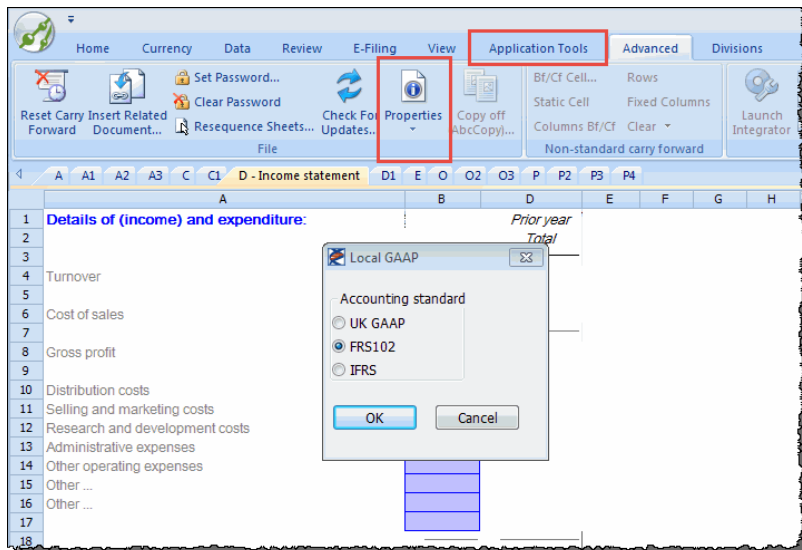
Home Currency Data Review E-Filing View Application Tools Advanced Divisions

Reset Carry Forward
Insert Related Document...
Set Password...
Clear Password
Resequence Sheets...
Check For Updates...
File
Properties
Copy off AbcCopy)...
Bf/Cf Cell...
Static Cell
Columns Bf/Cf
Rows
Fixed Columns
Clear
Non-standard carry forward
Launch Integrator

A A1 A2 A3 C C1 D - Income statement D1 E O O2 O3 P P2 P3 P4

| | A | B | D | E | F | G | H |
|---|---|---|---|---|---|---|---|
| 1 | Details of (income) and expenditure: | | Prior year | | | | |
| 2 | | | Total | | | | |
| 3 | | | | | | | |
| 4 | Turnover | | | | | | |
| 5 | | | | | | | |
| 6 | Cost of sales | | | | | | |
| 7 | | | | | | | |
| 8 | Gross profit | | | | | | |
| 9 | | | | | | | |
| 10 | Distribution costs | | | | | | |
| 11 | Selling and marketing costs | | | | | | |
| 12 | Research and development costs | | | | | | |
| 13 | Administrative expenses | | | | | | |
| 14 | Other operating expenses | | | | | | |
| 15 | Other ... | | | | | | |
| 16 | Other ... | | | | | | |
| 17 | | | | | | | |
| 18 | | | | | | | |

Local GAAP
Accounting standard
UK GAAP
FRS102
IFRS
OK
Cancel